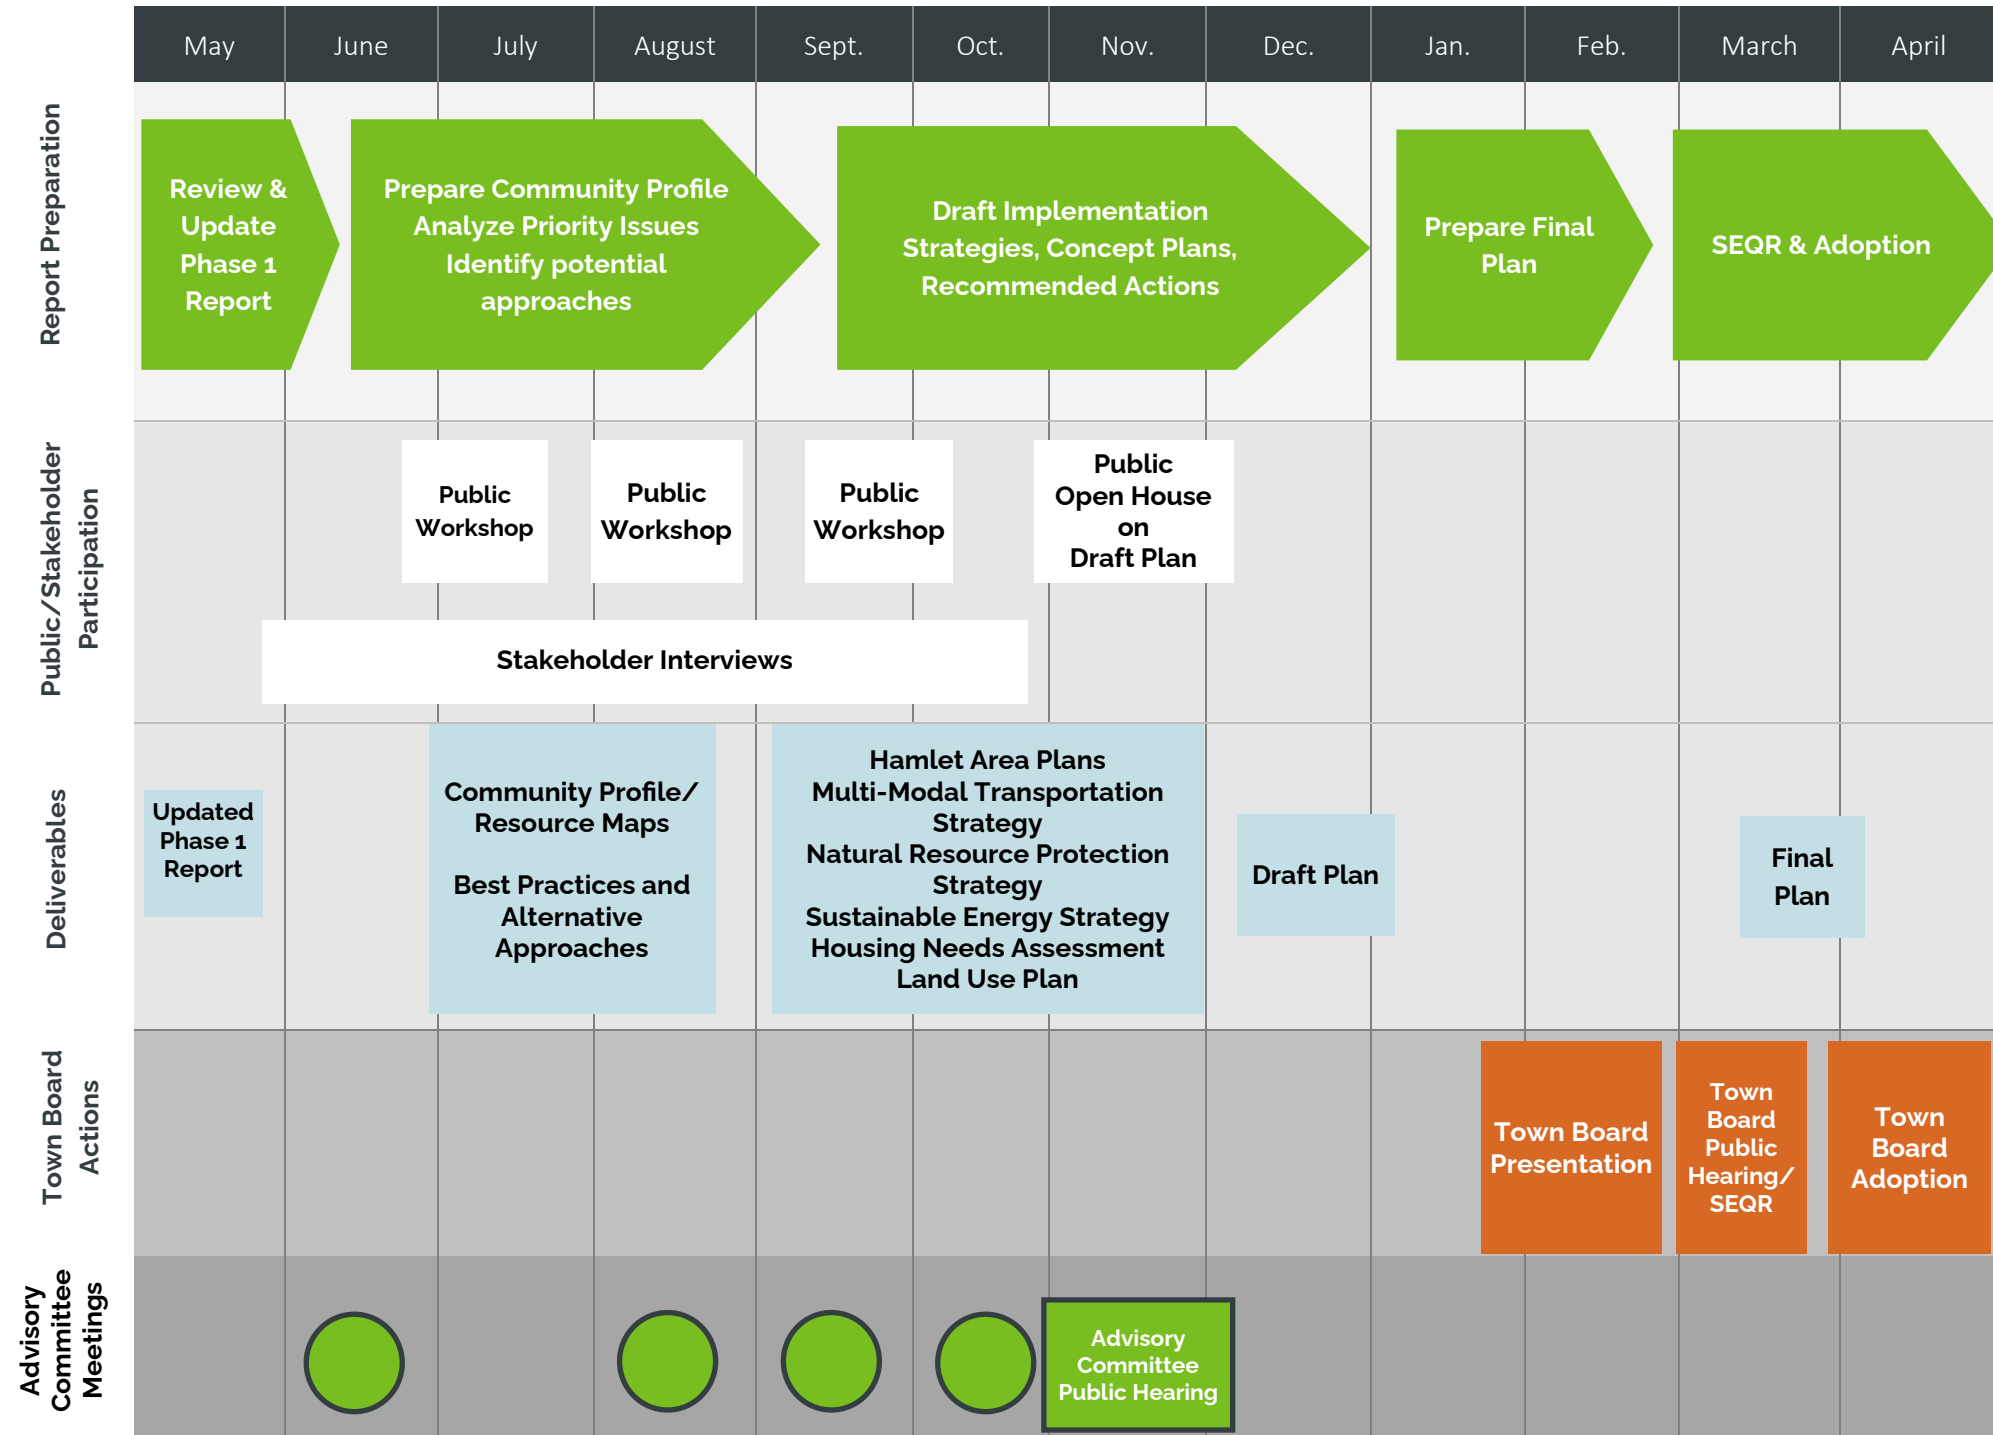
May June July August Sept. Oct. Nov. Dec. Jan. Feb. March April

Report Preparation

Review & Update Phase 1 Report

Prepare Community Profile Analyze Priority Issues Identify potential approaches

Draft Implementation Strategies, Concept Plans, Recommended Actions

Prepare Final Plan

SEQR & Adoption

Public/Stakeholder Participation

Public Workshop

Public Workshop

Public Workshop

Public Open House on Draft Plan

Stakeholder Interviews

Deliverables

Updated Phase 1 Report

Community Profile/ Resource Maps

Best Practices and Alternative Approaches

Hamlet Area Plans
Multi-Modal Transportation Strategy
Natural Resource Protection Strategy
Sustainable Energy Strategy
Housing Needs Assessment
Land Use Plan

Draft Plan

Final Plan

Town Board Actions

Town Board Presentation

Town Board Public Hearing/ SEQR

Town Board Adoption

Advisory Committee Meetings

Advisory Committee Public Hearing